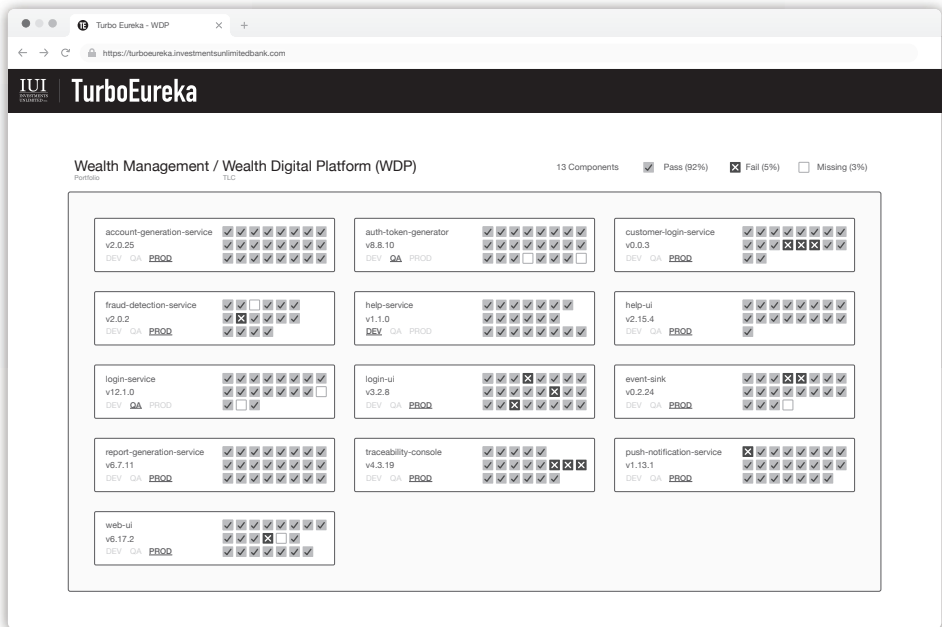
Turbo Eureka - WDP

https://turboeureka.investmentsunlimitedbank.com

IUI INVESTMENTS UNLIMITED TurboEureka

Wealth Management / Wealth Digital Platform (WDP)
Portfolio TLC

13 Components Pass (92%) Fail (5%) Missing (3%)

account-generation-service
v2.0.25
DEV QA PROD

auth-token-generator
v8.8.10
DEV QA PROD

customer-login-service
v0.0.3
DEV QA PROD

fraud-detection-service
v2.0.2
DEV QA PROD

help-service
v1.1.0
DEV QA PROD

help-ui
v2.15.4
DEV QA PROD

login-service
v12.1.0
DEV QA PROD

login-ui
v3.2.8
DEV QA PROD

event-sink
v0.2.24
DEV QA PROD

report-generation-service
v6.7.11
DEV QA PROD

traceability-console
v4.3.19
DEV QA PROD

push-notification-service
v1.13.1
DEV QA PROD

web-ui
v6.17.2
DEV QA PROD